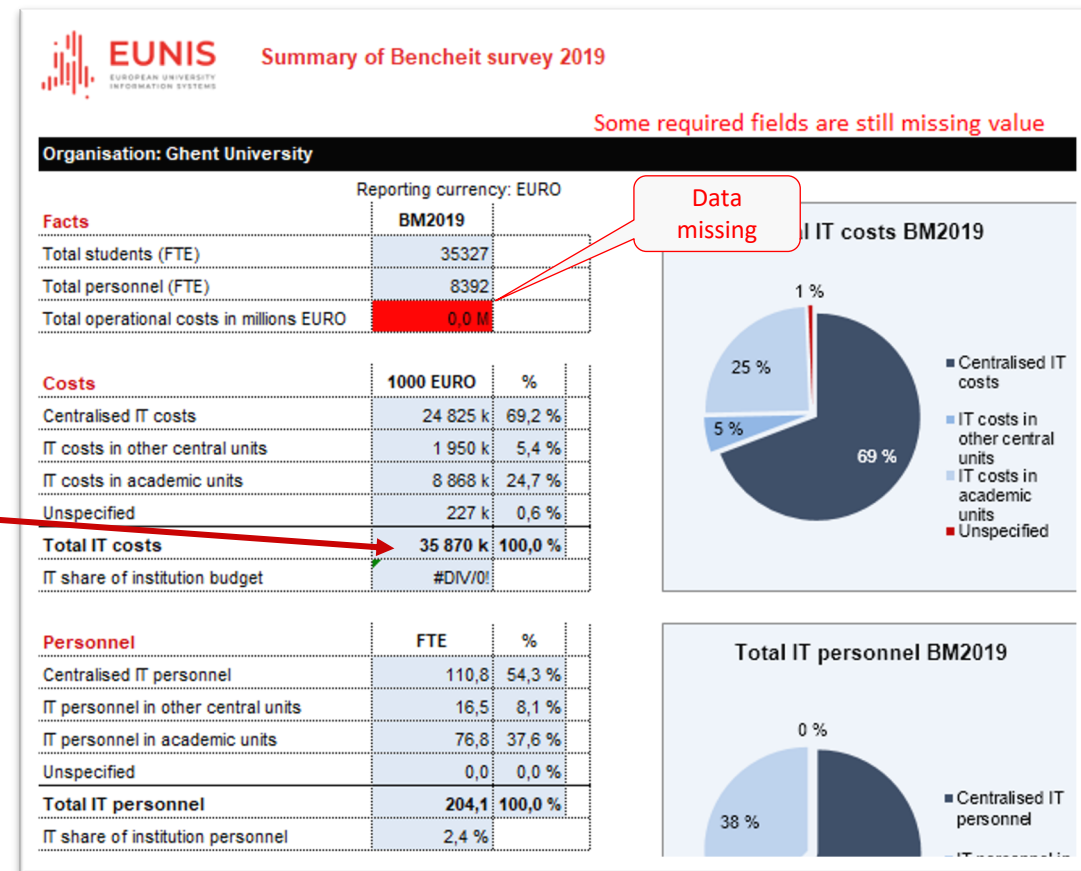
EUNIS
EUROPEAN UNIVERSITY INFORMATION SYSTEMS

Summary of Bencheit survey 2019

Some required fields are still missing value

Organisation: Ghent University

Reporting currency: EURO

| Facts | BM2019 |
|---|---|
| Total students (FTE) | 35327 |
| Total personnel (FTE) | 8392 |
| Total operational costs in millions EURO | 0,0 M |

Data missing

| Costs | 1000 EURO | % |
|---|---|---|
| Centralised IT costs | 24 825 k | 69,2 % |
| IT costs in other central units | 1 950 k | 5,4 % |
| IT costs in academic units | 8 868 k | 24,7 % |
| Unspecified | 227 k | 0,6 % |
| Total IT costs | 35 870 k | 100,0 % |
| IT share of institution budget | #DIV/0! | |

l IT costs BM2019

1 %
25 %
5 %
69 %

Centralised IT costs
IT costs in other central units
IT costs in academic units
Unspecified

| Personnel | FTE | % |
|---|---|---|
| Centralised IT personnel | 110,8 | 54,3 % |
| IT personnel in other central units | 16,5 | 8,1 % |
| IT personnel in academic units | 76,8 | 37,6 % |
| Unspecified | 0,0 | 0,0 % |
| Total IT personnel | 204,1 | 100,0 % |
| IT share of institution personnel | 2,4 % | |

Total IT personnel BM2019

0 %
38 %

Centralised IT personnel
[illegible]